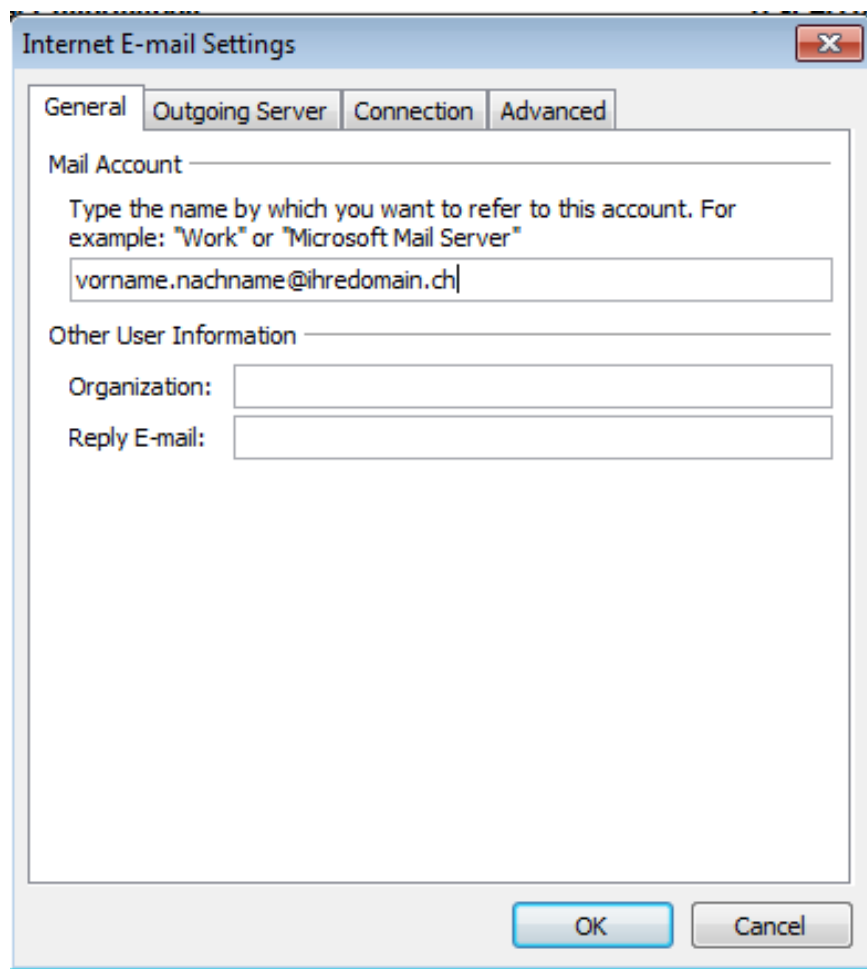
Internet E-mail Settings

General | Outgoing Server | Connection | Advanced

Mail Account

Type the name by which you want to refer to this account. For example: "Work" or "Microsoft Mail Server"

vorname.nachname@ihredomain.ch

Other User Information

Organization:

Reply E-mail:

OK

Cancel